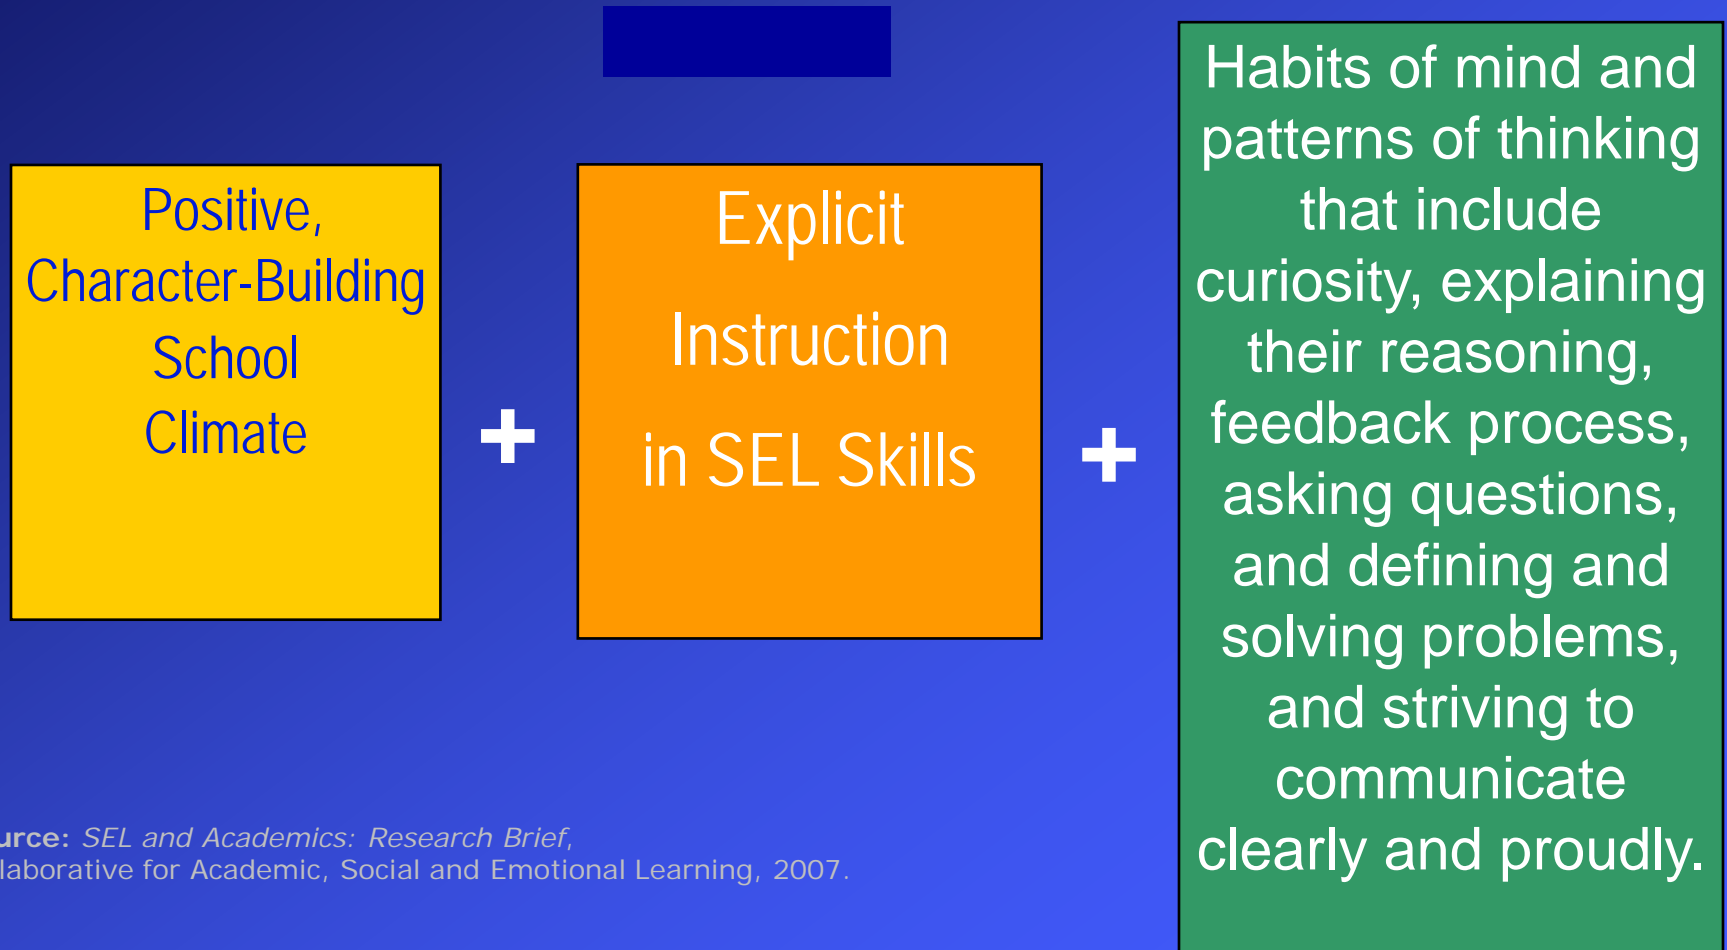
Positive, Character-Building School Climate

+

Explicit Instruction in SEL Skills

+

Habits of mind and patterns of thinking that include curiosity, explaining their reasoning, feedback process, asking questions, and defining and solving problems, and striving to communicate clearly and proudly.

urce: SEL and Academics: Research Brief,
laborative for Academic, Social and Emotional Learning, 2007.